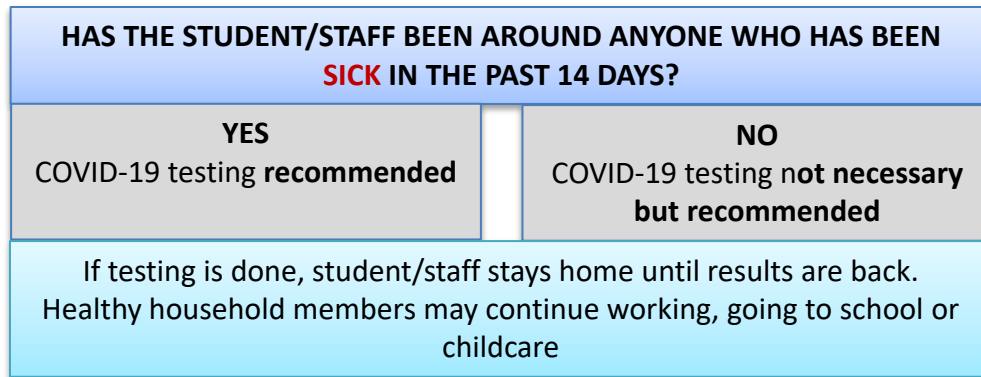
HAS THE STUDENT/STAFF BEEN AROUND ANYONE WHO HAS BEEN SICK IN THE PAST 14 DAYS?

| YES<br>COVID-19 testing **recommended** | NO<br>COVID-19 testing n**ot necessary but recommended** |
|---|---|

If testing is done, student/staff stays home until results are back. Healthy household members may continue working, going to school or childcare